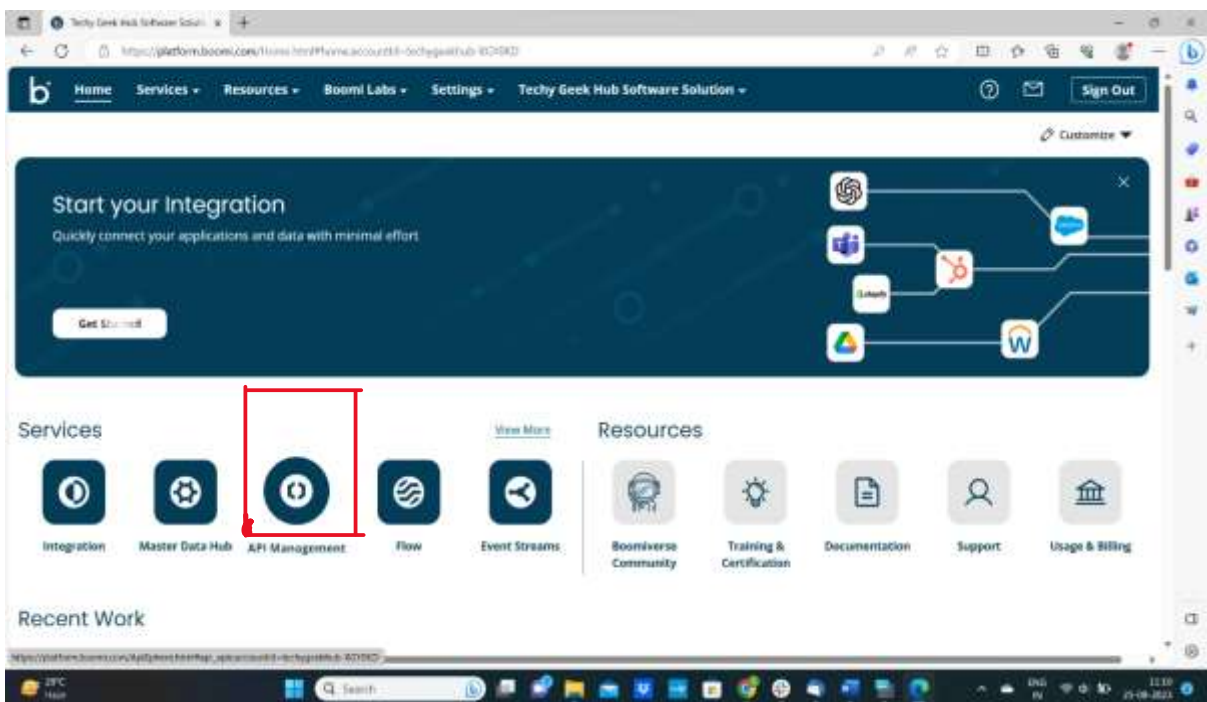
Techy Geek Hub Software Solutio ×

https://platform.boomi.com/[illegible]

Home Services ▾ Resources ▾ Boomi Labs ▾ Settings ▾ Techy Geek Hub Software Solution ▾

Sign Out

Customize ▾

Start your Integration

Quickly connect your applications and data with minimal effort

Get Started

Services

View More

Integration

Master Data Hub

API Management

Flow

Event Streams

Resources

Boomiverse Community

Training & Certification

Documentation

Support

Usage & Billing

Recent Work

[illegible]

29°C Haze

Search

ENG IN

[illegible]